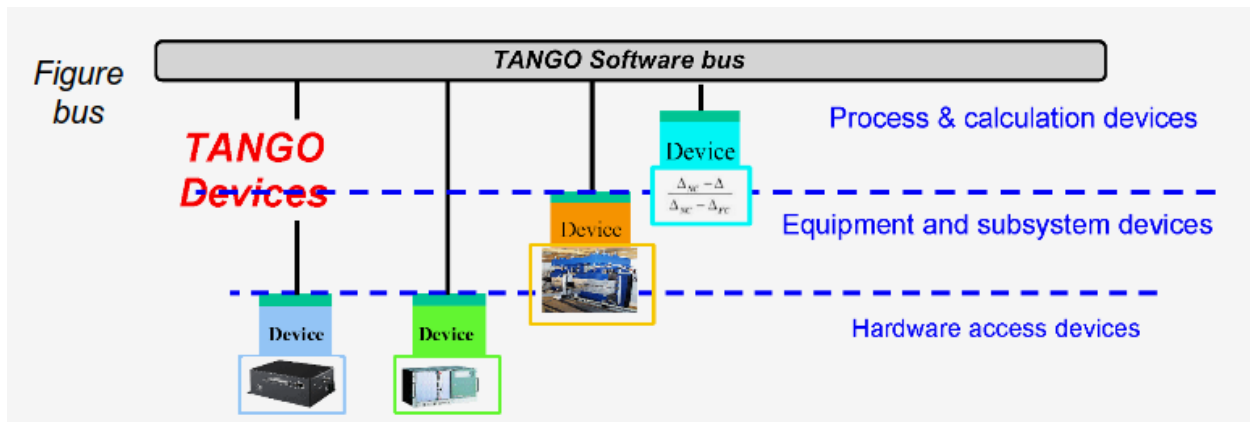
Figure bus

TANGO Software bus

TANGO Devices

Device

$\frac{\Delta_{sc}-\Delta}{\Delta_{sc}-\Delta_{rc}}$

Process & calculation devices

Device

Equipment and subsystem devices

Device

Device

Hardware access devices